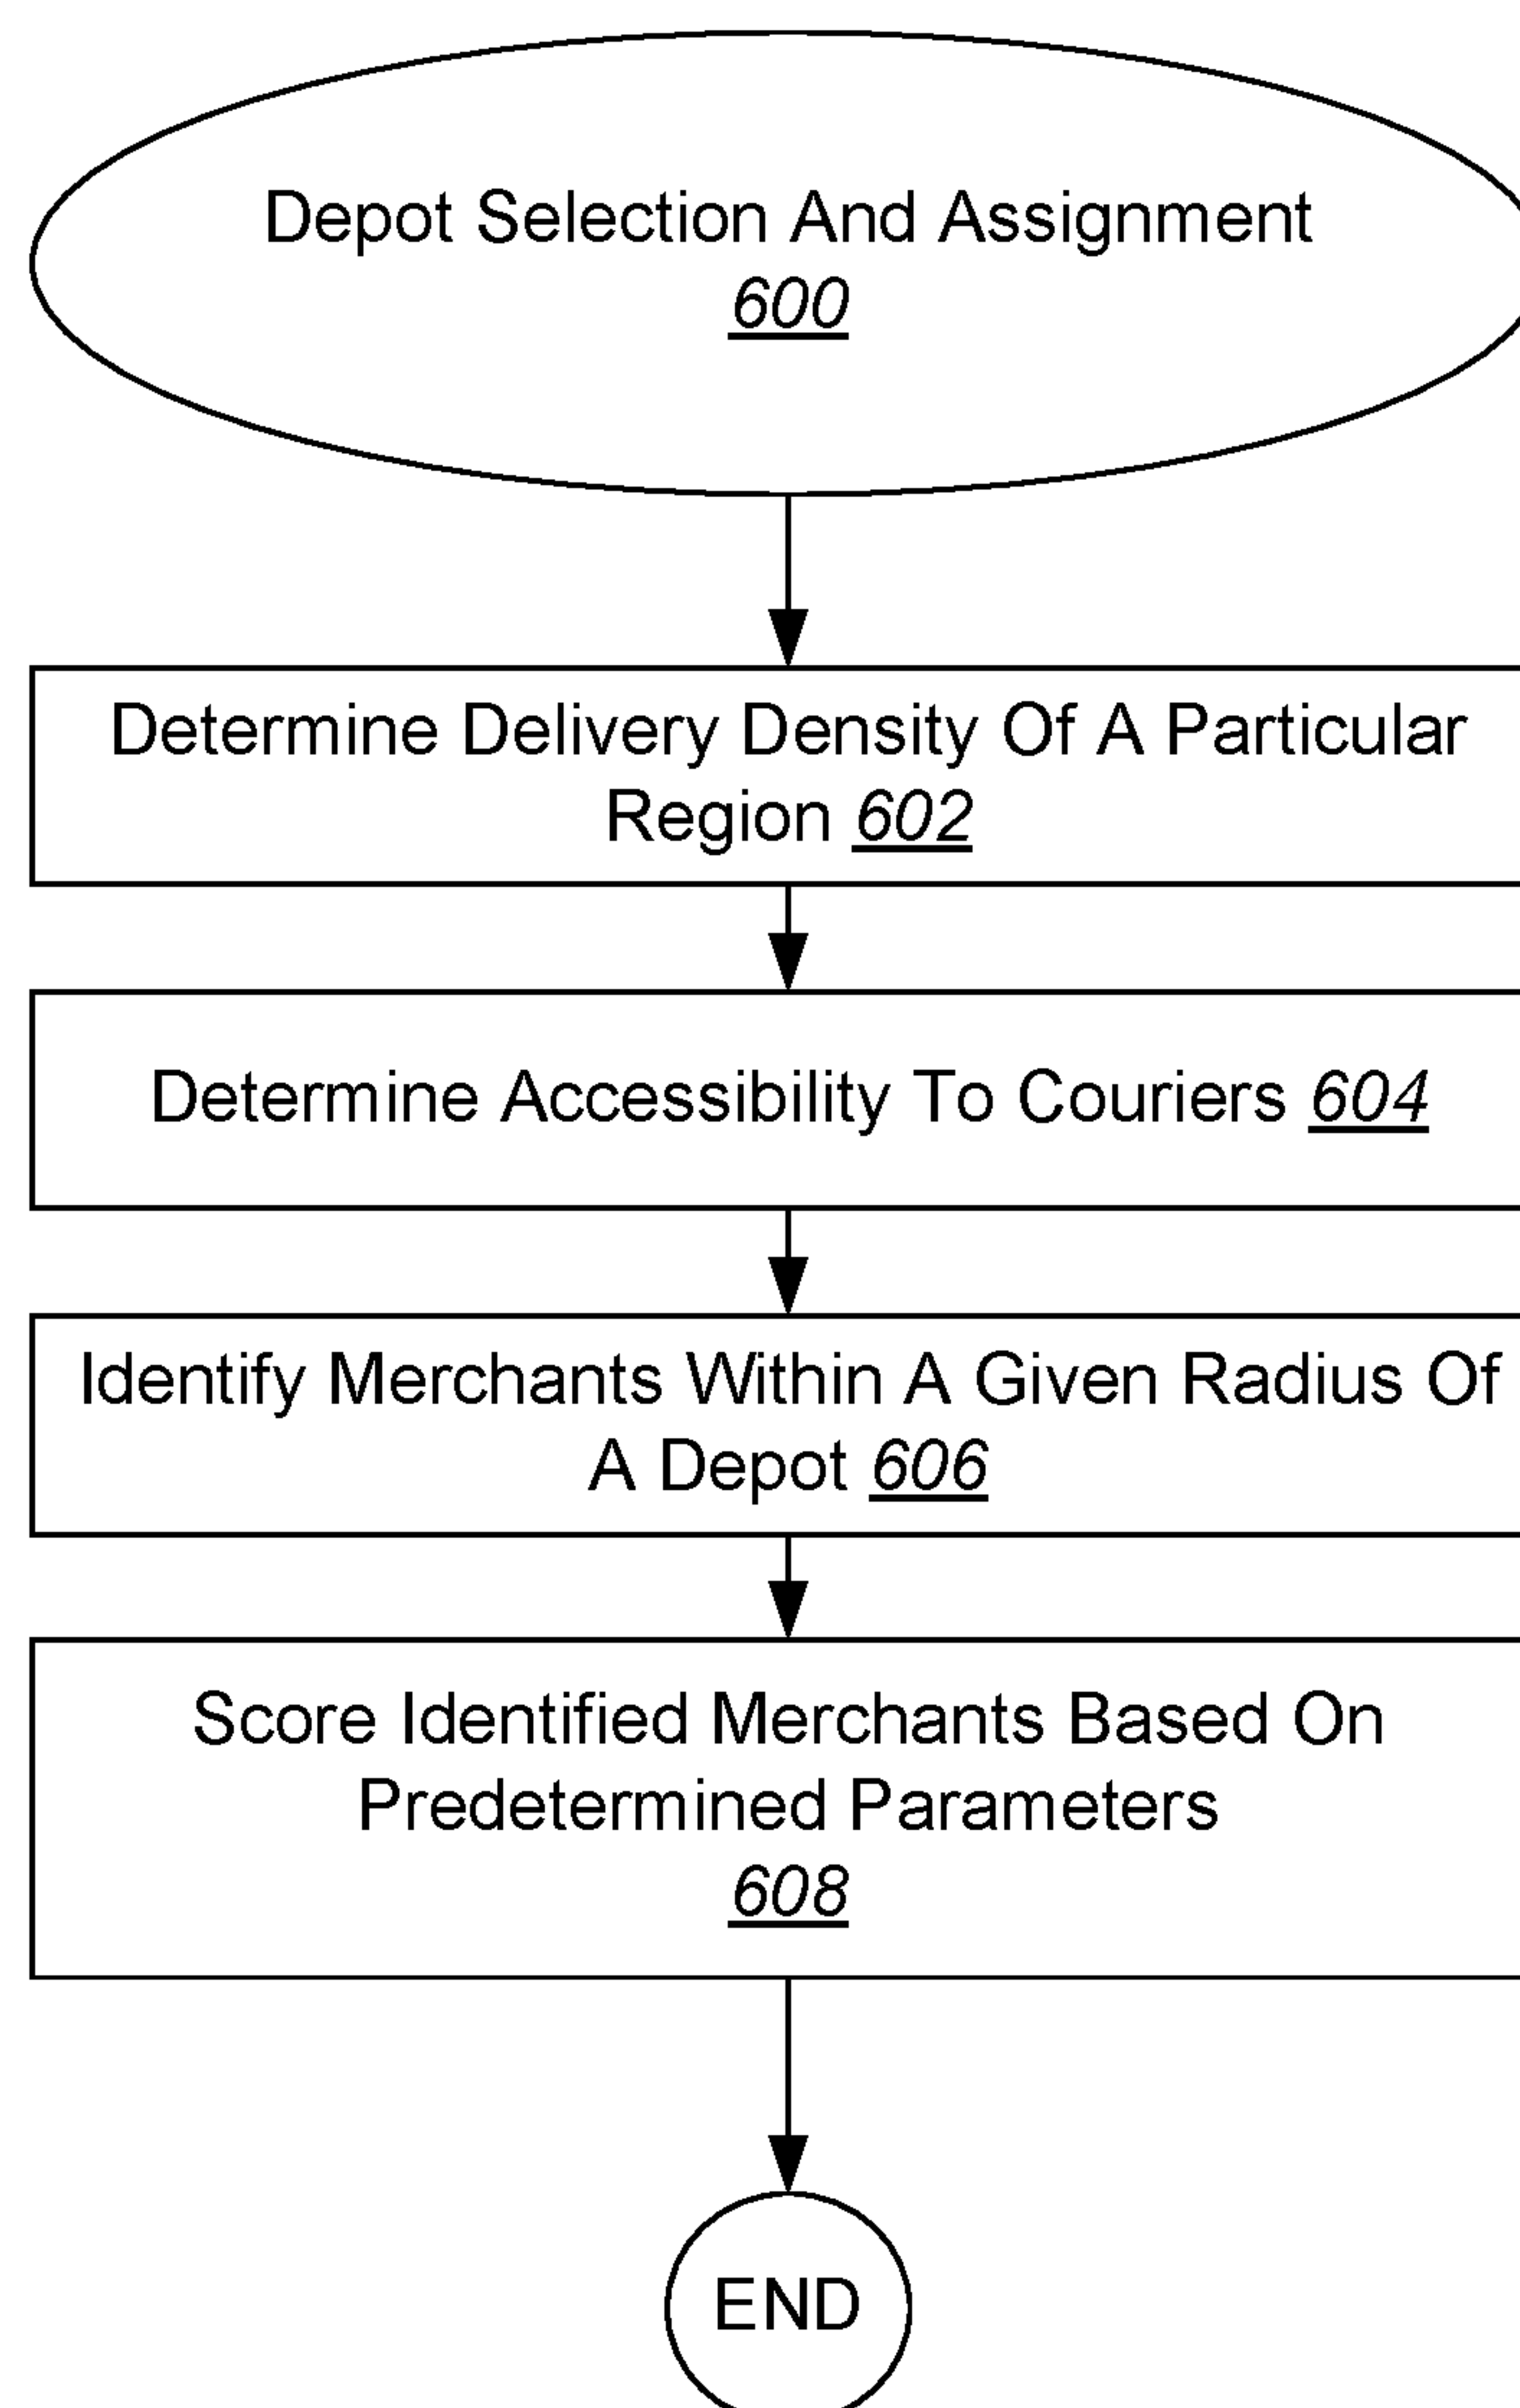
Depot Selection And Assignment
600

Determine Delivery Density Of A Particular Region 602

Determine Accessibility To Couriers 604

Identify Merchants Within A Given Radius Of A Depot 606

Score Identified Merchants Based On Predetermined Parameters
608

END